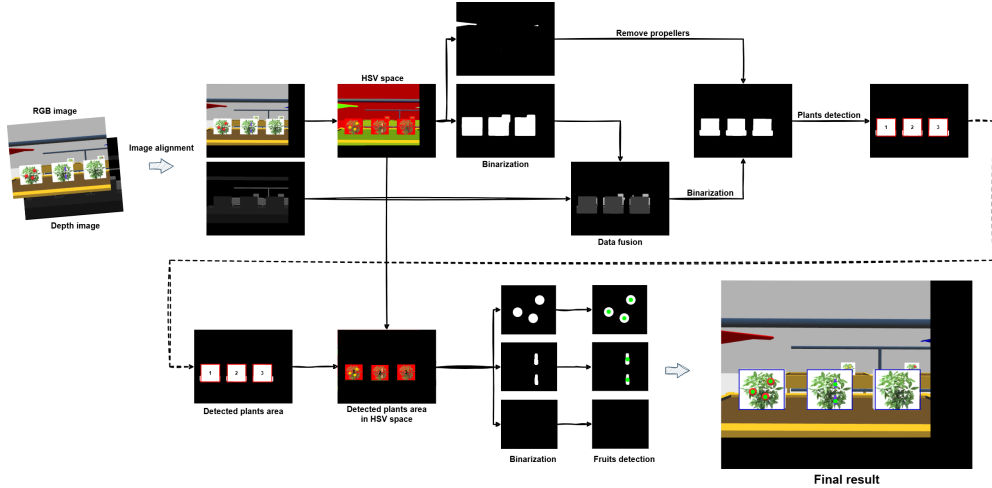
RGB image

Depth image

Image alignment

HSV space

Binarization

Remove propellers

Data fusion

Binarization

Plants detection

1 2 3

1 2 3

Detected plants area

Detected plants area in HSV space

Binarization

Fruits detection

Final result